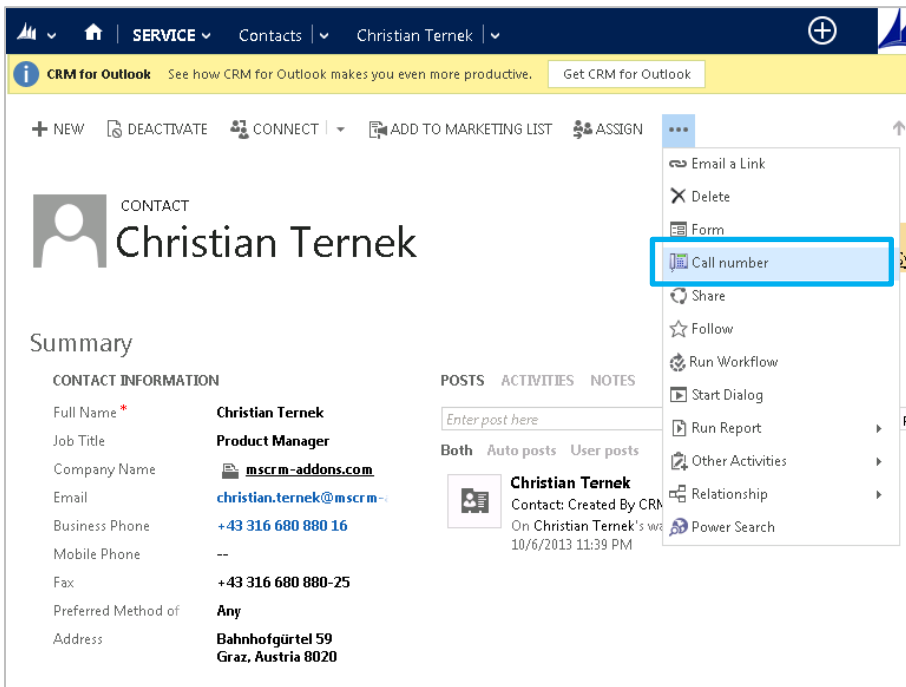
SERVICE Contacts Christian Ternek

CRM for Outlook See how CRM for Outlook makes you even more productive. Get CRM for Outlook

NEW DEACTIVATE CONNECT ADD TO MARKETING LIST ASSIGN ...

Email a Link
Delete
Form
Call number
Share
Follow
Run Workflow
Start Dialog
Run Report
Other Activities
Relationship
Power Search

CONTACT
Christian Ternek

Summary

CONTACT INFORMATION

| Full Name * | Christian Ternek |
|---|---|
| Job Title | Product Manager |
| Company Name | mscrm-addons.com |
| Email | christian.ternek@mscrm-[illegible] |
| Business Phone | +43 316 680 880 16 |
| Mobile Phone | -- |
| Fax | +43 316 680 880-25 |
| Preferred Method of | Any |
| Address | Bahnhofgürtel 59 Graz, Austria 8020 |

POSTS ACTIVITIES NOTES

Enter post here

Both Auto posts User posts

Christian Ternek
Contact: Created By CRM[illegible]
On Christian Ternek's wa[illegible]
10/6/2013 11:39 PM